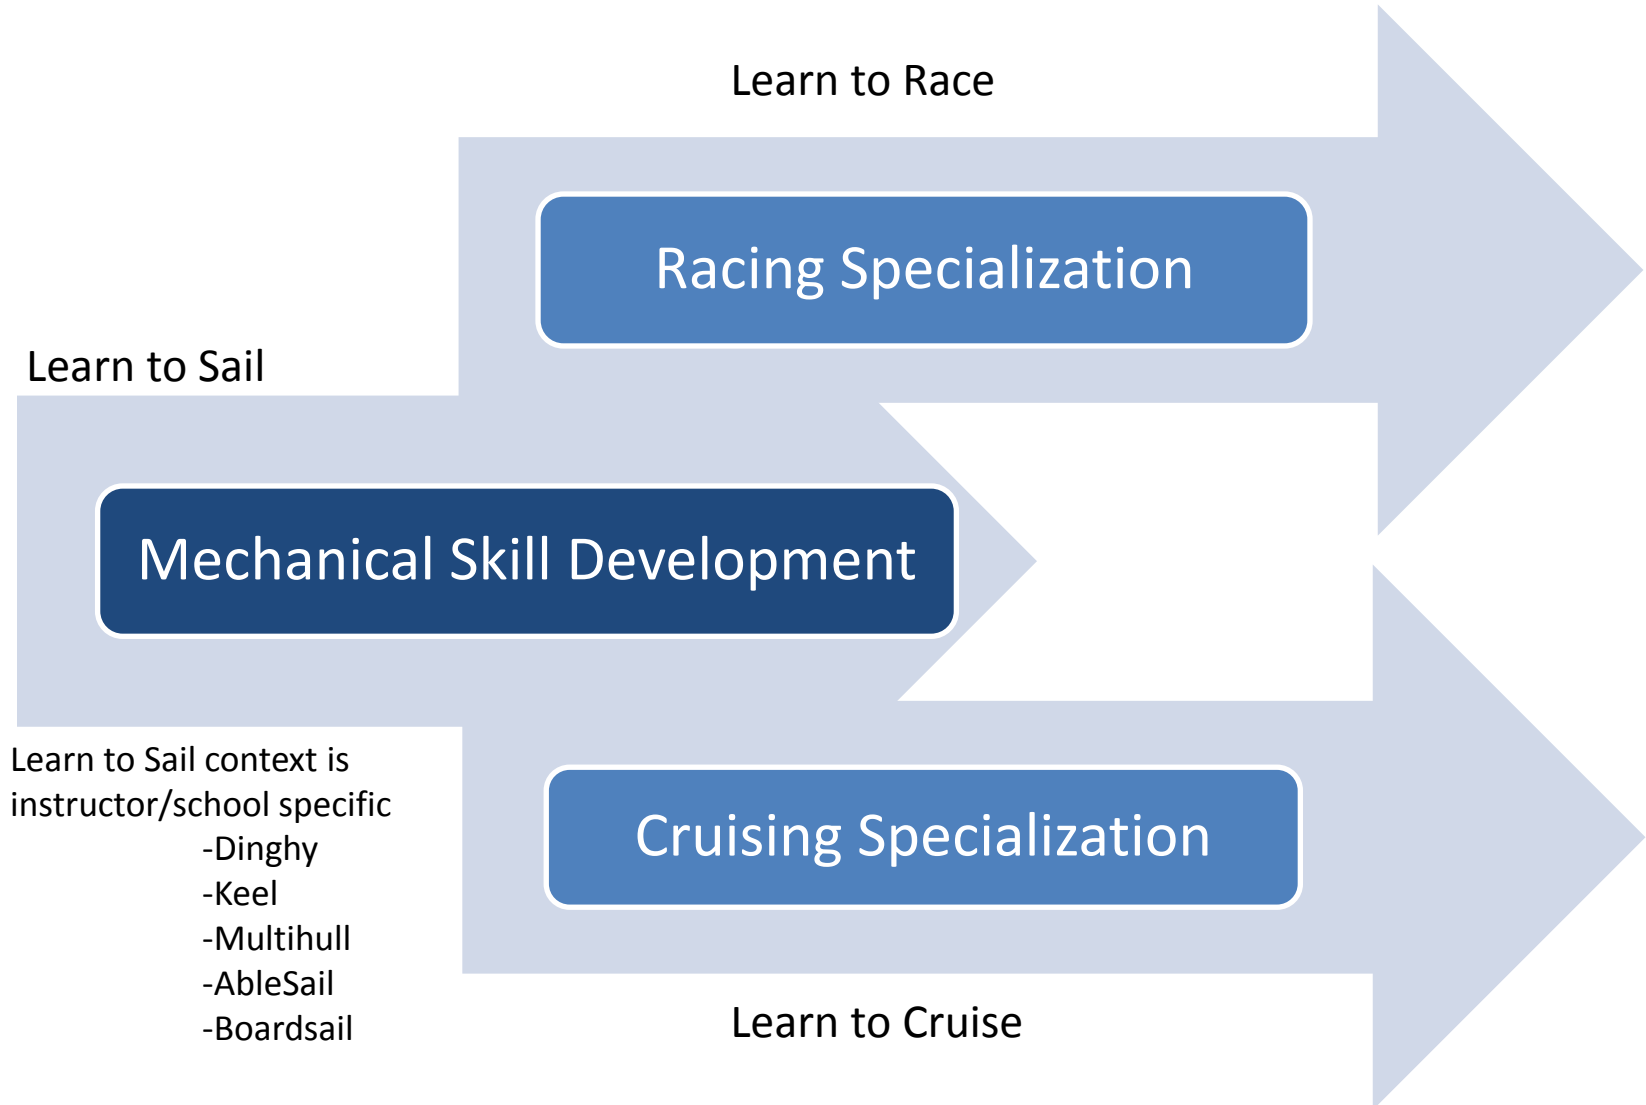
Learn to Race

Racing Specialization

Learn to Sail

Mechanical Skill Development

Learn to Sail context is instructor/school specific
-Dinghy
-Keel
-Multihull
-AbleSail
-Boardsail

Cruising Specialization

Learn to Cruise